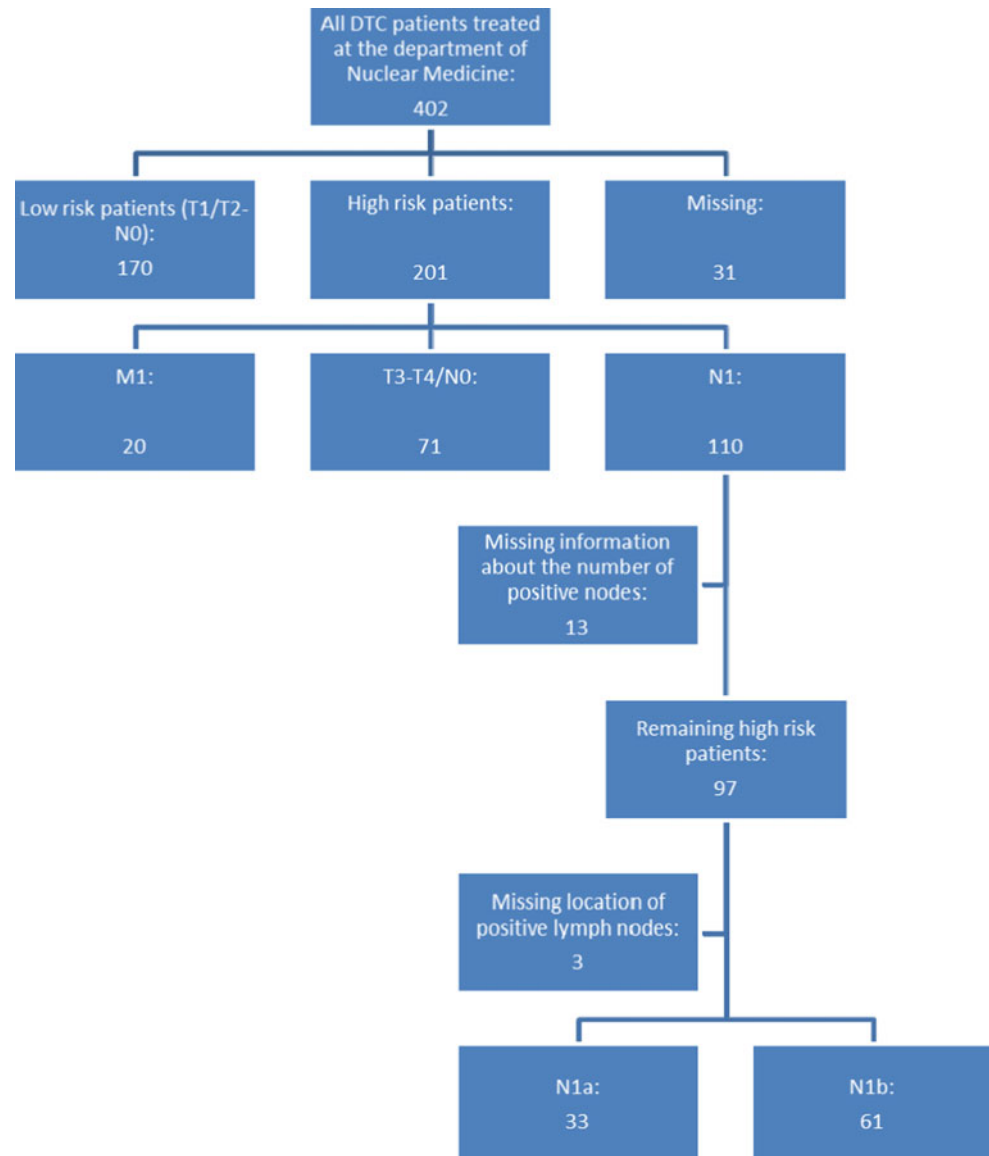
All DTC patients treated at the department of Nuclear Medicine:
402

Low risk patients (T1/T2-N0):
170

High risk patients:
201

Missing:
31

M1:
20

T3-T4/N0:
71

N1:
110

Missing information about the number of positive nodes:
13

Remaining high risk patients:
97

Missing location of positive lymph nodes:
3

N1a:
33

N1b:
61